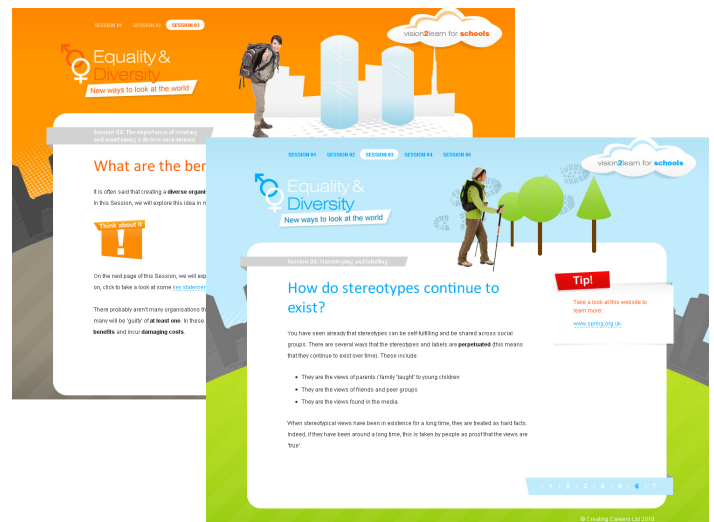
SESSION 01 SESSION 02 SESSION 03

vision2learn for schools

Equality & Diversity
New ways to look at the world

Session 03: The importance of creating and maintaining a diverse environment

What are the ben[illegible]

It is often said that creating a diverse organi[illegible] In this Session, we will explore this idea in m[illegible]

Think about it

On the next page of this Session, we will exp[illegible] on, click to take a look at some key statemen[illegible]

There probably aren't many organisations th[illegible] many will be 'guilty' of at least one. In these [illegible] benefits and incur damaging costs.

SESSION 01 SESSION 02 SESSION 03 SESSION 04 SESSION 05

vision2learn for schools

Equality & Diversity
New ways to look at the world

Session 03: Stereotyping and labelling

How do stereotypes continue to exist?

You have seen already that stereotypes can be self-fulfilling and be passed across social groups. There are several ways that the stereotypes and labels are perpetuated (this means that they continue to exist over time). These include:

- They are the views of parents / family 'taught' to young children
- They are the views of friends and peer groups
- They are the views found in the media.

When stereotypical views have been in existence for a long time, they are treated as hard facts. Indeed, if they have been around a long time, this is taken by people as proof that the views are 'true'.

Tip!

Take a look at this website to learn more.

www.spring.org.uk

< 1 | 2 | 3 | 4 | 5 | 6 | 7

© Creating Careers Ltd 2010